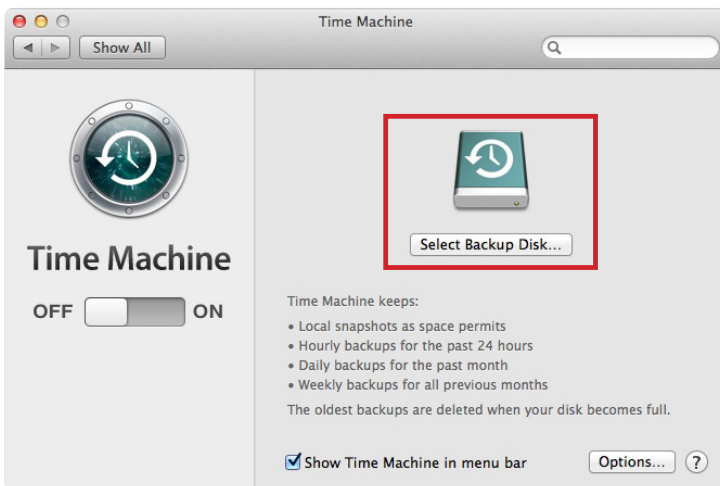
Time Machine

Show All

Time Machine

OFF ON

Select Backup Disk...

Time Machine keeps:

• Local snapshots as space permits
• Hourly backups for the past 24 hours
• Daily backups for the past month
• Weekly backups for all previous months

The oldest backups are deleted when your disk becomes full.

Show Time Machine in menu bar

Options...

?